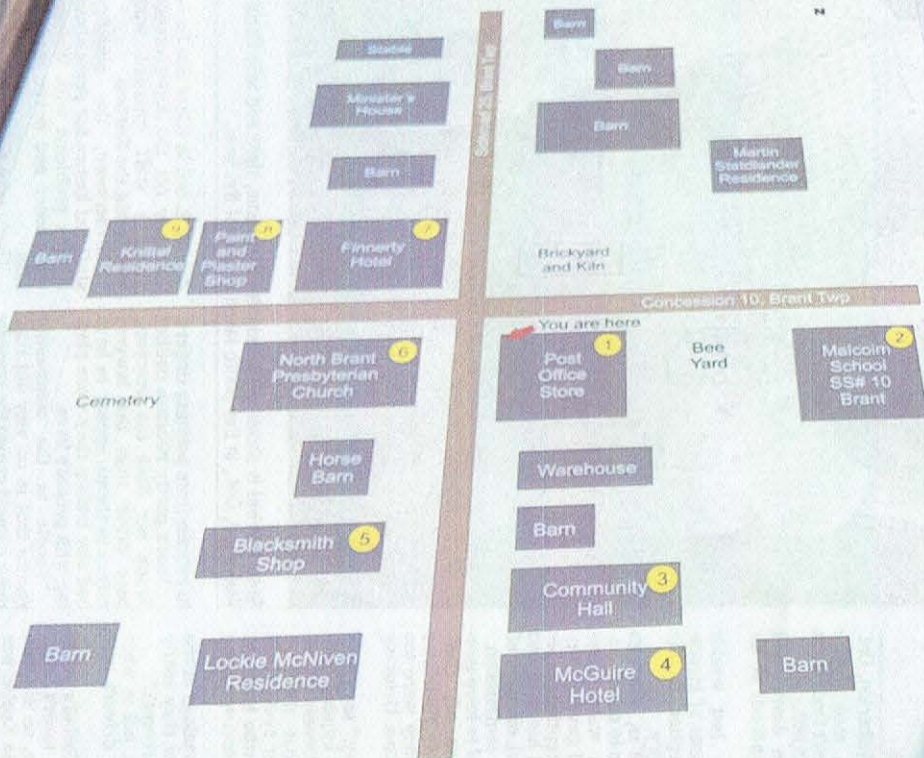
N

Stable

Minister's House

Barn

Sideroad 25, Brant Twp

Barn

Barn

Barn

Martin Steiglander Residence

Barn

9 Knittel Residence

8 Paint and Plaster Shop

7 Finnerty Hotel

Brickyard and Kiln

Concession 10, Brant Twp

You are here

1 Post Office Store

Bee Yard

2 Malcolm School SS# 10 Brant

Cemetery

6 North Brant Presbyterian Church

Horse Barn

Warehouse

Barn

5 Blacksmith Shop

3 Community Hall

Barn

Lockie McNiven Residence

4 McGuire Hotel

Barn